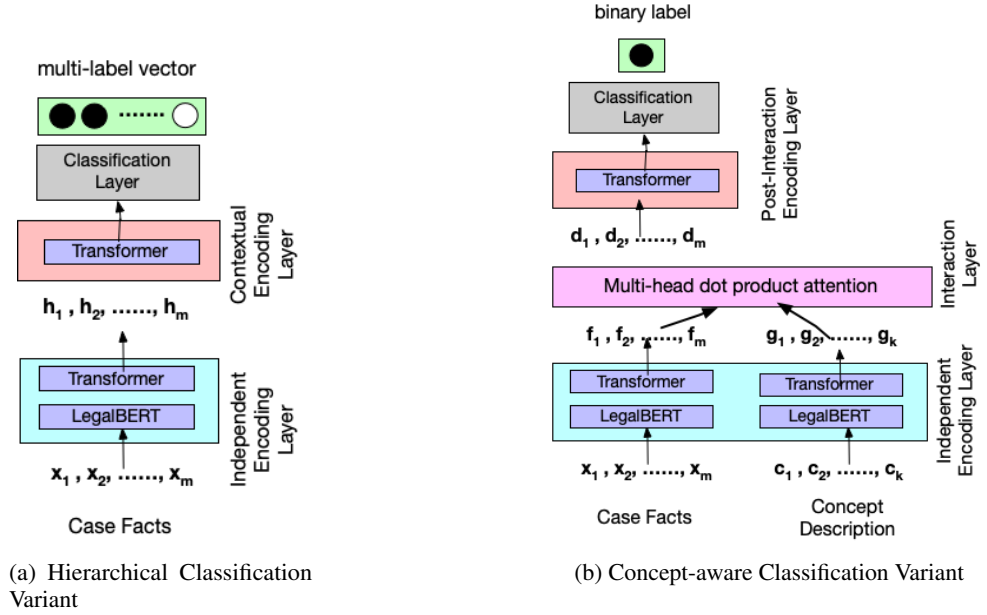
multi-label vector

Classification Layer

Transformer

Contextual Encoding Layer

$\mathbf{h_1}$ , $\mathbf{h_2}$, ……, $\mathbf{h_m}$

Transformer

LegalBERT

Independent Encoding Layer

$\mathbf{x_1}$ , $\mathbf{x_2}$, ……, $\mathbf{x_m}$

Case Facts

(a) Hierarchical Classification Variant

binary label

Classification Layer

Transformer

Post-Interaction Encoding Layer

$\mathbf{d_1}$ , $\mathbf{d_2}$, ……, $\mathbf{d_m}$

Multi-head dot product attention

Interaction Layer

$\mathbf{f_1}$ , $\mathbf{f_2}$, ……, $\mathbf{f_m}$

$\mathbf{g_1}$ , $\mathbf{g_2}$, ……, $\mathbf{g_k}$

Transformer

LegalBERT

Transformer

LegalBERT

Independent Encoding Layer

$\mathbf{x_1}$ , $\mathbf{x_2}$, ……, $\mathbf{x_m}$

$\mathbf{c_1}$ , $\mathbf{c_2}$, ……, $\mathbf{c_k}$

Case Facts

Concept Description

(b) Concept-aware Classification Variant